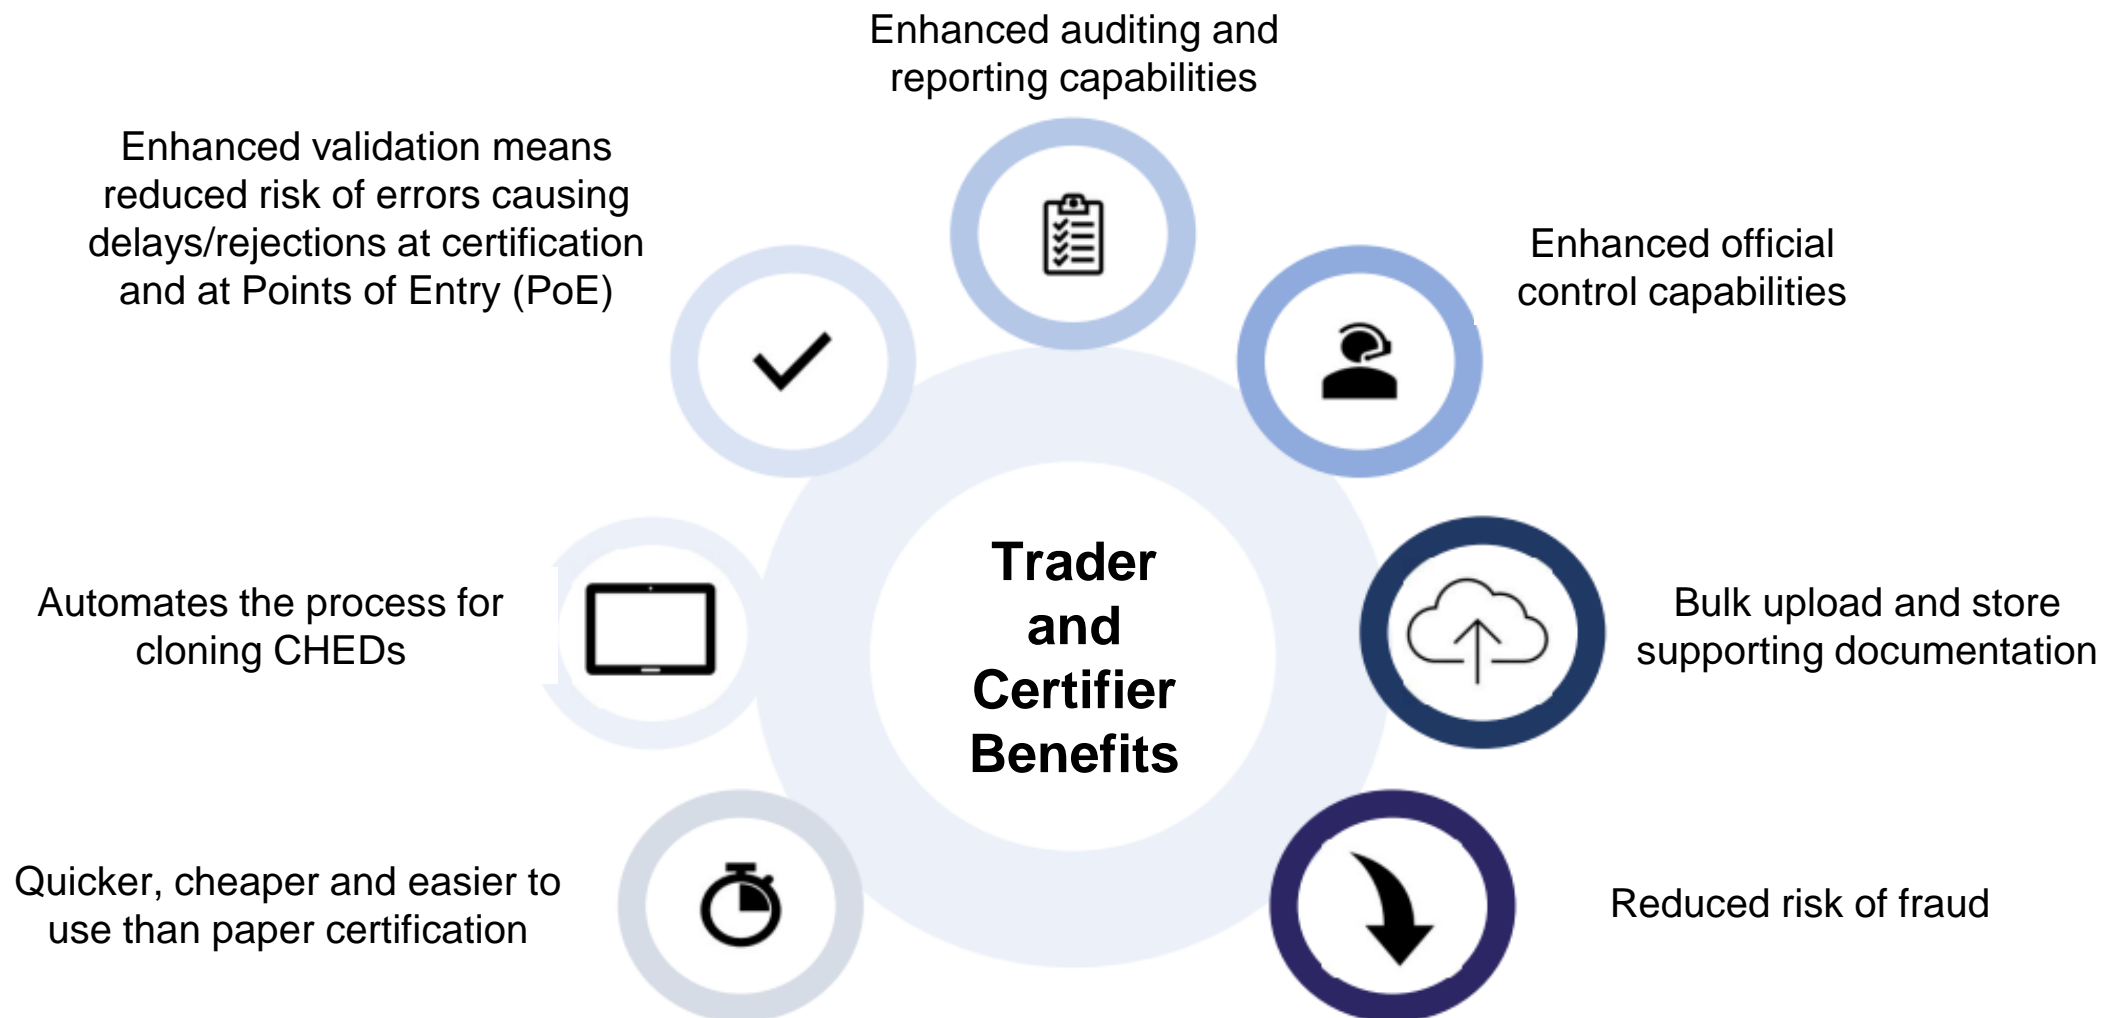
Enhanced auditing and reporting capabilities

Enhanced validation means reduced risk of errors causing delays/rejections at certification and at Points of Entry (PoE)

Enhanced official control capabilities

Trader and Certifier Benefits

Automates the process for cloning CHEDs

Bulk upload and store supporting documentation

Quicker, cheaper and easier to use than paper certification

Reduced risk of fraud